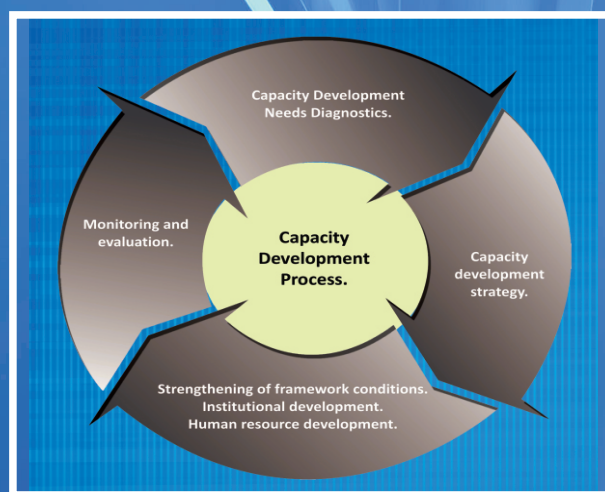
Capacity Development Needs Diagnostics.

Capacity development strategy.

Strengthening of framework conditions.
Institutional development.
Human resource development.

Monitoring and evaluation.

Capacity Development Process.